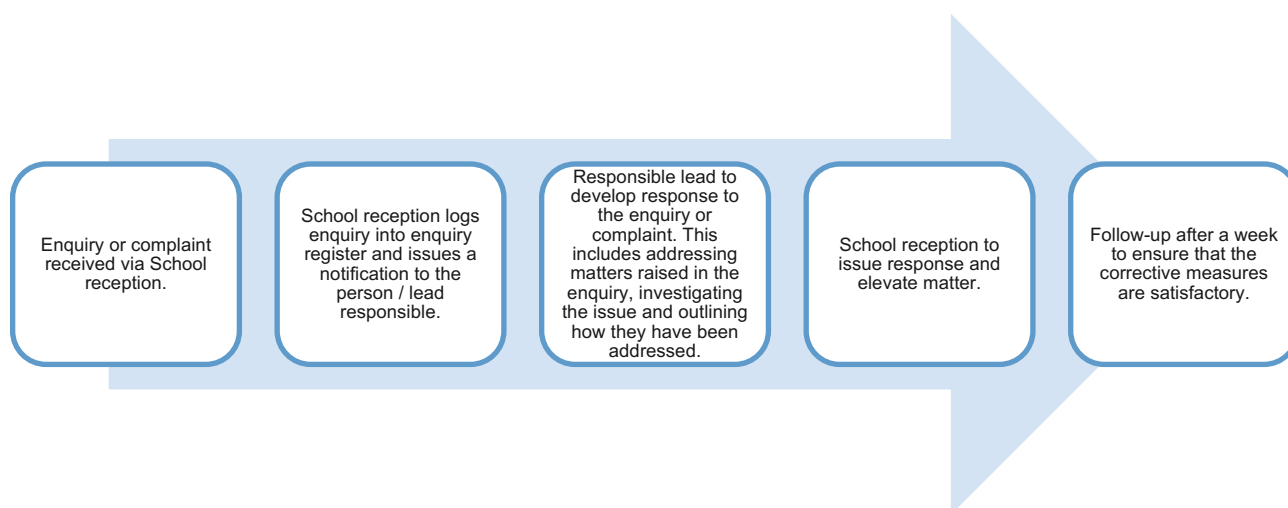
Enquiry or complaint received via School reception.

School reception logs enquiry into enquiry register and issues a notification to the person / lead responsible.

Responsible lead to develop response to the enquiry or complaint. This includes addressing matters raised in the enquiry, investigating the issue and outlining how they have been addressed.

School reception to issue response and elevate matter.

Follow-up after a week to ensure that the corrective measures are satisfactory.